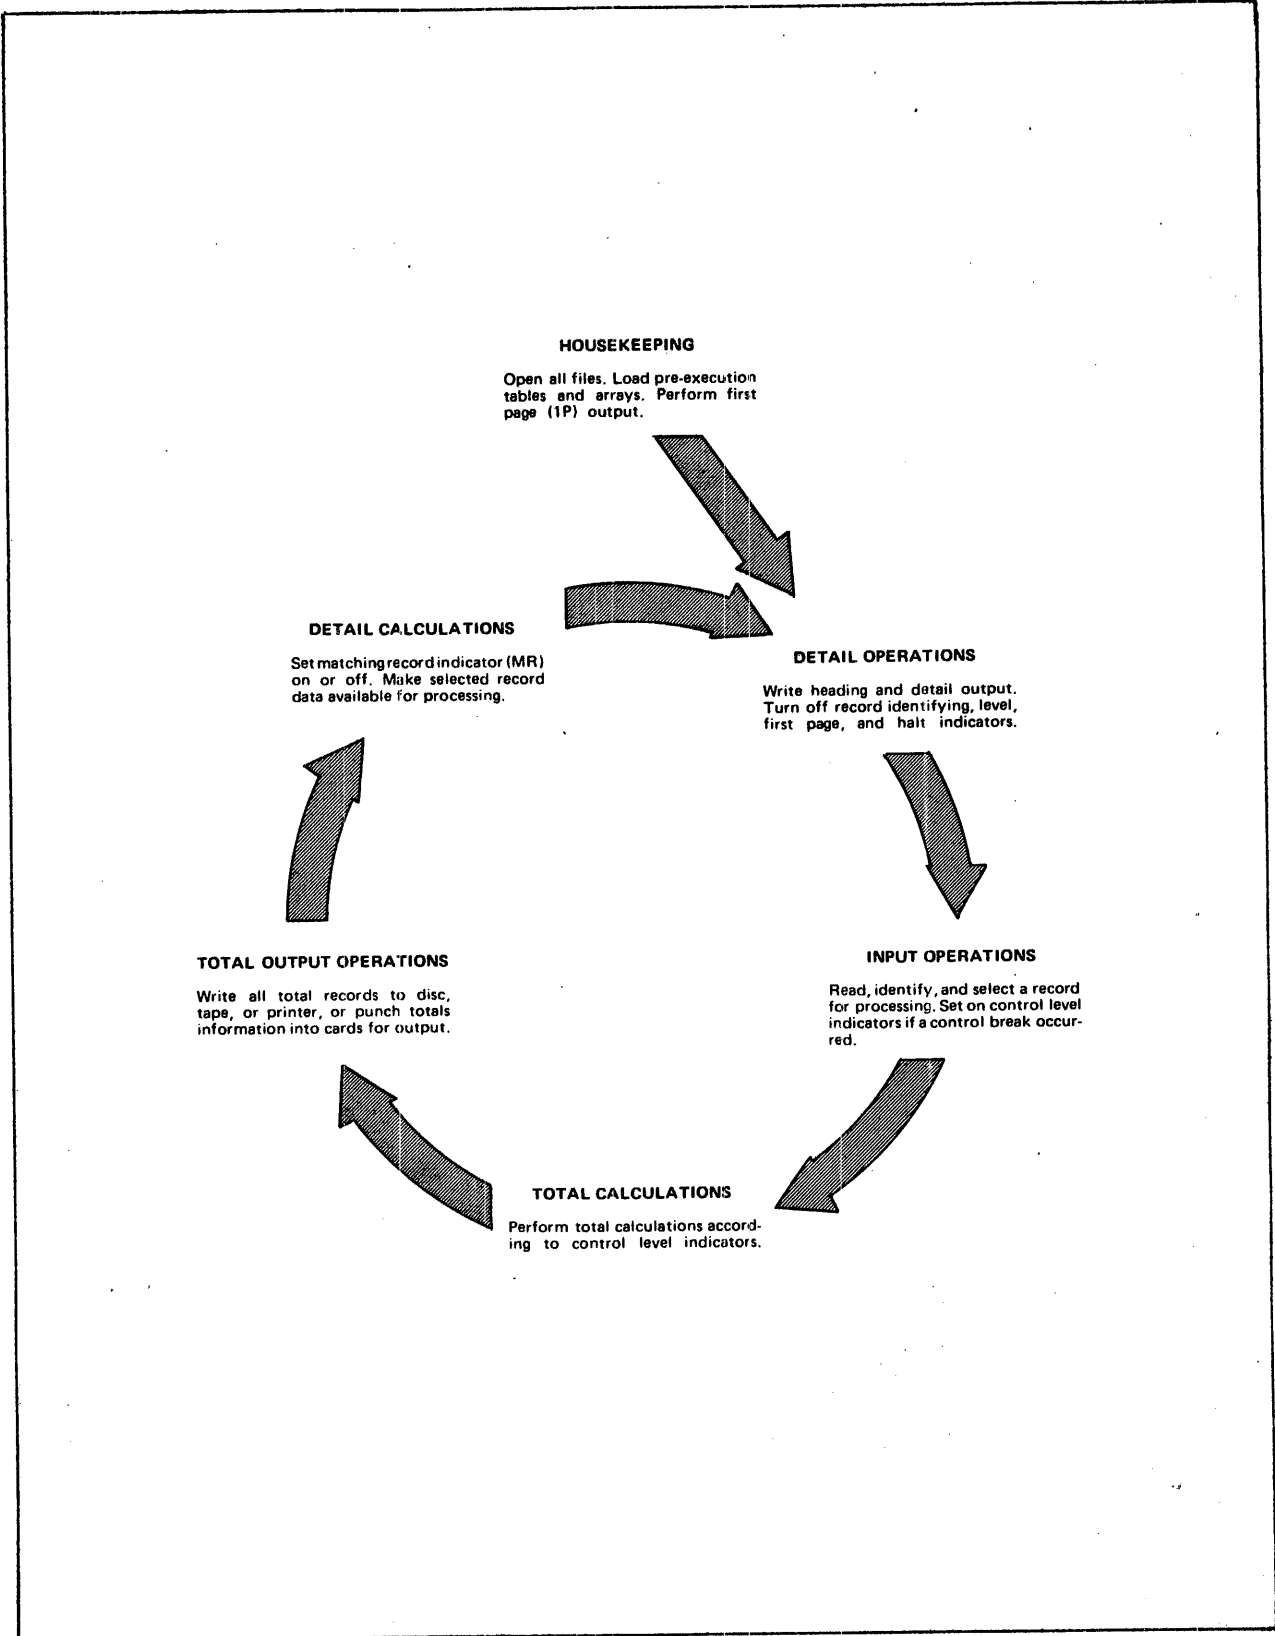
HOUSEKEEPING

Open all files. Load pre-execution tables and arrays. Perform first page (1P) output.

DETAIL CALCULATIONS

Set matching record indicator (MR) on or off. Make selected record data available for processing.

DETAIL OPERATIONS

Write heading and detail output. Turn off record identifying, level, first page, and halt indicators.

TOTAL OUTPUT OPERATIONS

Write all total records to disc, tape, or printer, or punch totals information into cards for output.

INPUT OPERATIONS

Read, identify, and select a record for processing. Set on control level indicators if a control break occurred.

TOTAL CALCULATIONS

Perform total calculations according to control level indicators.